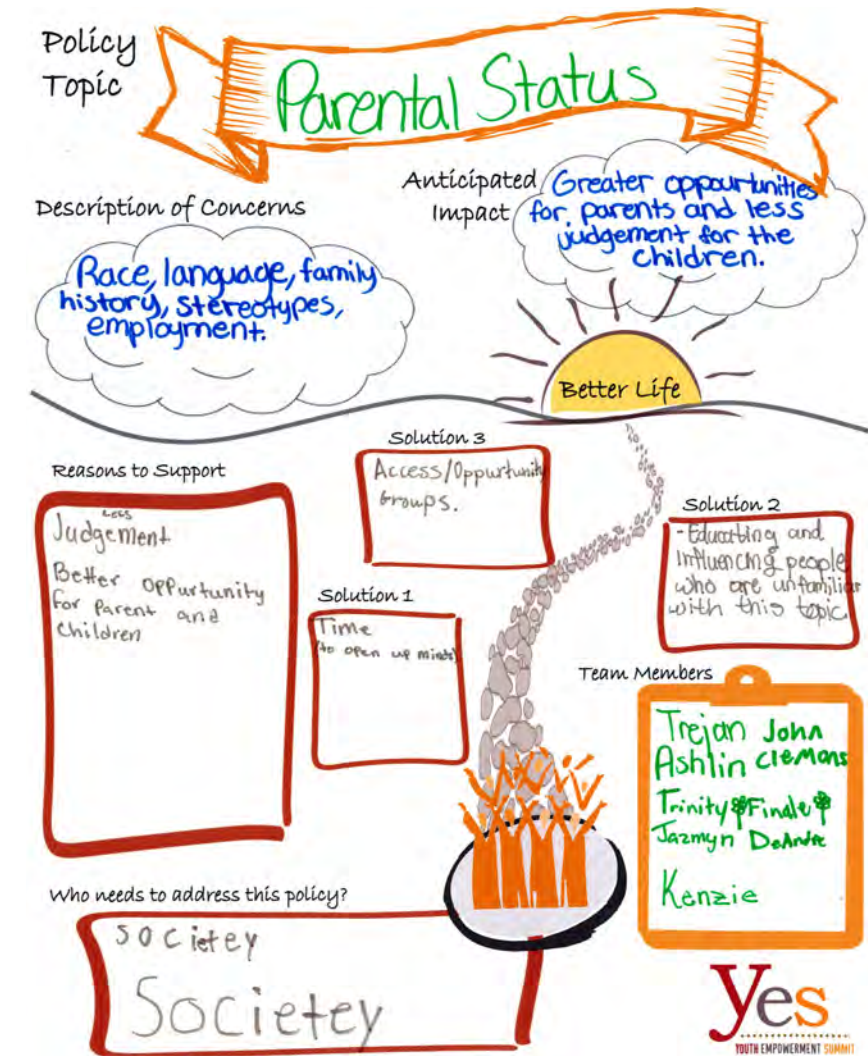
Policy Topic

Parental Status

Anticipated Impact

Greater opportunities for parents and less judgement for the children.

Description of Concerns

Race, language, family history, stereotypes, employment.

Better Life

Solution 3

Access/Oppurtunity groups.

Reasons to Support

Less Judgement

Better Oppurtunity for parent and children

Solution 2

-Educating and influencing people who are unfamiliar with this topic.

Solution 1

Time (to open up minds)

Team Members

Trejan John Ashlin clemons Trinity Finale Jazmyn DeAndre Kenzie

Who needs to address this policy?

societey

Societey

yes

YOUTH EMPOWERMENT SUMMIT